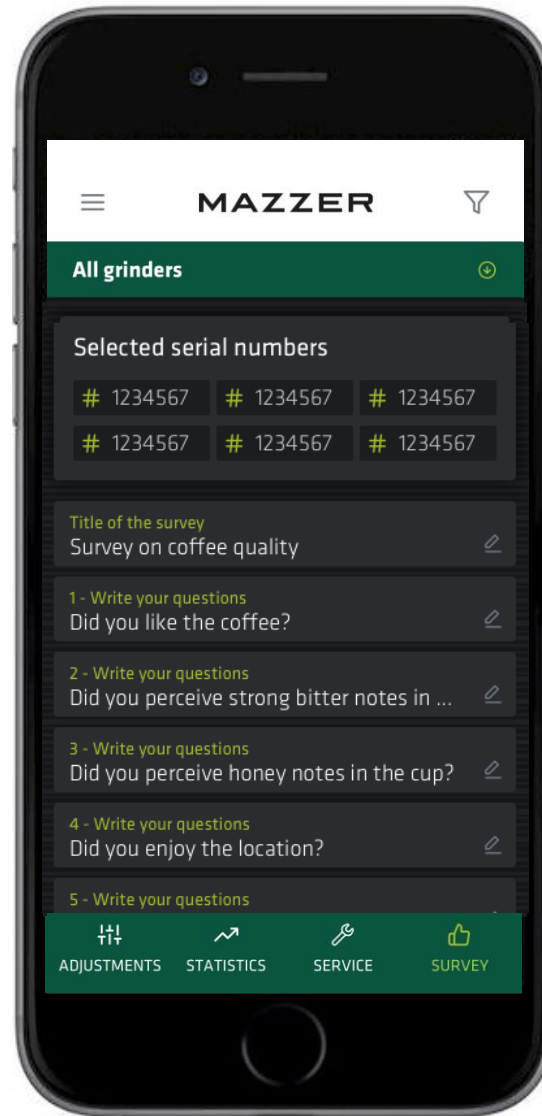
MAZZER

All grinders

Selected serial numbers

# 1234567 # 1234567 # 1234567
# 1234567 # 1234567 # 1234567

Title of the survey
Survey on coffee quality

1 - Write your questions
Did you like the coffee?

2 - Write your questions
Did you perceive strong bitter notes in ...

3 - Write your questions
Did you perceive honey notes in the cup?

4 - Write your questions
Did you enjoy the location?

5 - Write your questions

ADJUSTMENTS STATISTICS SERVICE SURVEY